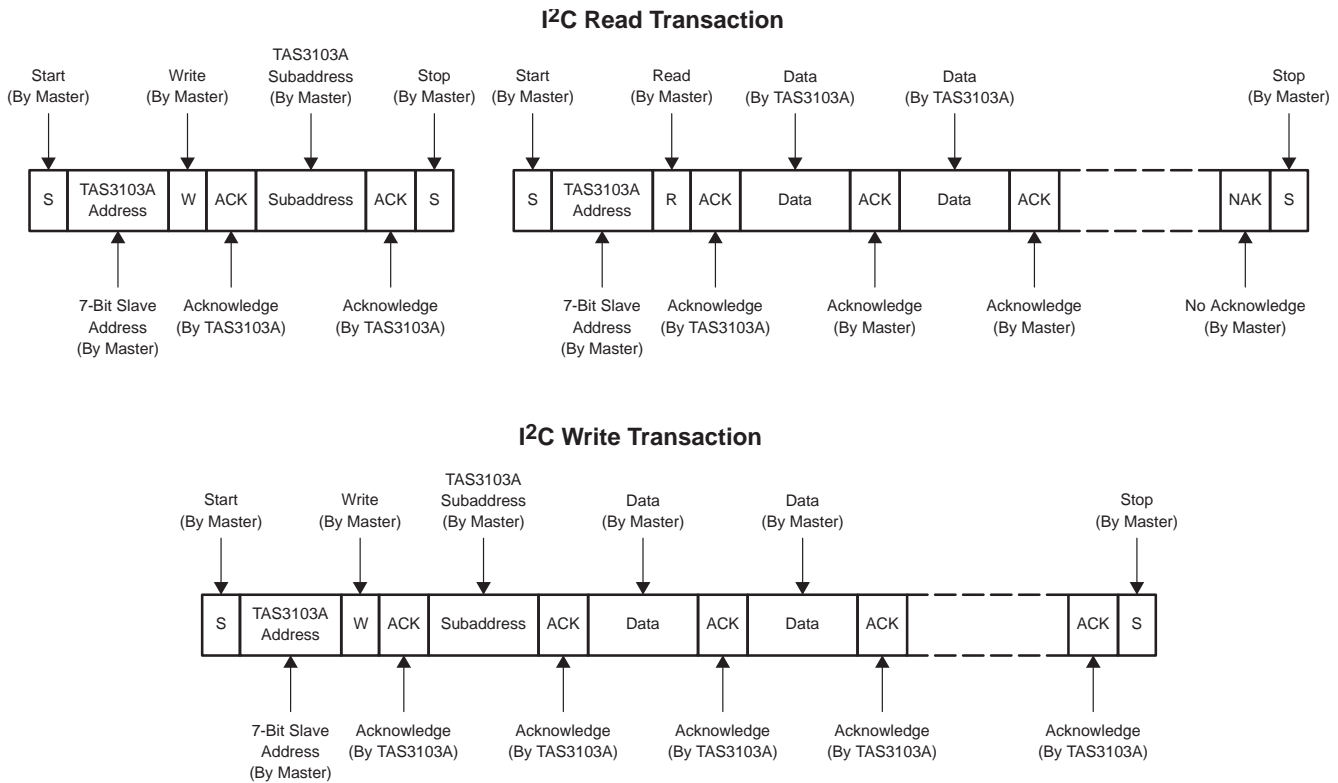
I$^2$C Read Transaction

Start (By Master)

Write (By Master)

TAS3103A Subaddress (By Master)

Stop (By Master)

Start (By Master)

Read (By Master)

Data (By TAS3103A)

Data (By TAS3103A)

Stop (By Master)

S | TAS3103A Address | W | ACK | Subaddress | ACK | S

S | TAS3103A Address | R | ACK | Data | ACK | Data | ACK | NAK | S

7-Bit Slave Address (By Master)

Acknowledge (By TAS3103A)

Acknowledge (By TAS3103A)

7-Bit Slave Address (By Master)

Acknowledge (By TAS3103A)

Acknowledge (By Master)

Acknowledge (By Master)

No Acknowledge (By Master)

I$^2$C Write Transaction

Start (By Master)

Write (By Master)

TAS3103A Subaddress (By Master)

Data (By Master)

Data (By Master)

Stop (By Master)

S | TAS3103A Address | W | ACK | Subaddress | ACK | Data | ACK | Data | ACK | ACK | S

7-Bit Slave Address (By Master)

Acknowledge (By TAS3103A)

Acknowledge (By TAS3103A)

Acknowledge (By TAS3103A)

Acknowledge (By TAS3103A)

Acknowledge (By TAS3103A)